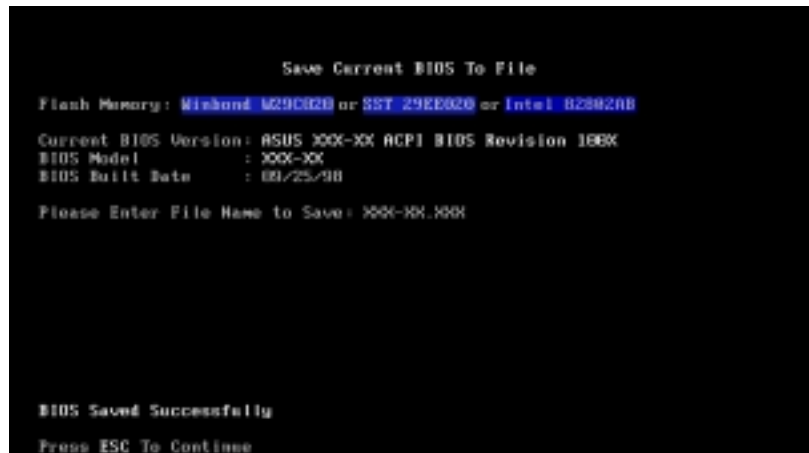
Save Current BIOS To File

Flash Memory: Winbond W29C020 or SST 29EE020 or Intel 82802AB

Current BIOS Version: ASUS XXX-XX ACPI BIOS Revision 100X
BIOS Model : XXX-XX
BIOS Built Date : 09/25/98

Please Enter File Name to Save: XXX-XX.XXX

BIOS Saved Successfully

Press ESC To Continue